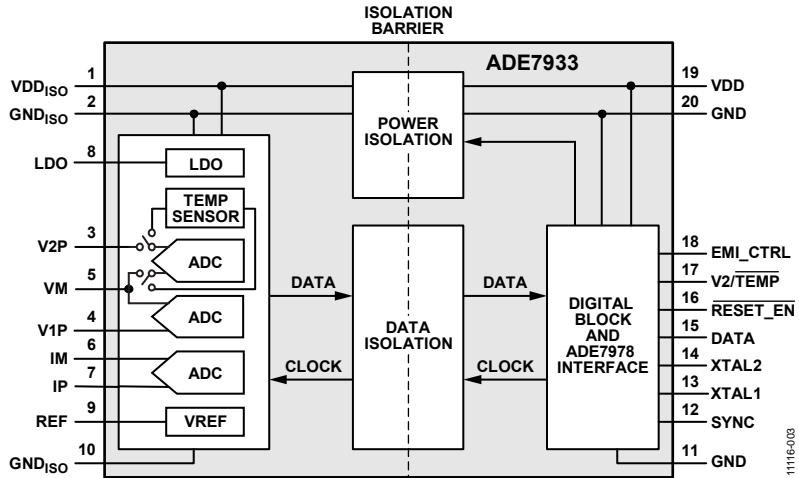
ISOLATION BARRIER

ADE7933

1 $VDD_{ISO}$
2 $GND_{ISO}$
8 LDO
3 V2P
5 VM
4 V1P
6 IM
7 IP
9 REF
10 $GND_{ISO}$

LDO
TEMP SENSOR
ADC
ADC
ADC
VREF

DATA
CLOCK

POWER ISOLATION

DATA ISOLATION

DATA
CLOCK

DIGITAL BLOCK AND ADE7978 INTERFACE

19 VDD
20 GND
18 EMI_CTRL
17 V2/$\overline{TEMP}$
16 $\overline{RESET\_EN}$
15 DATA
14 XTAL2
13 XTAL1
12 SYNC
11 GND

11116-003